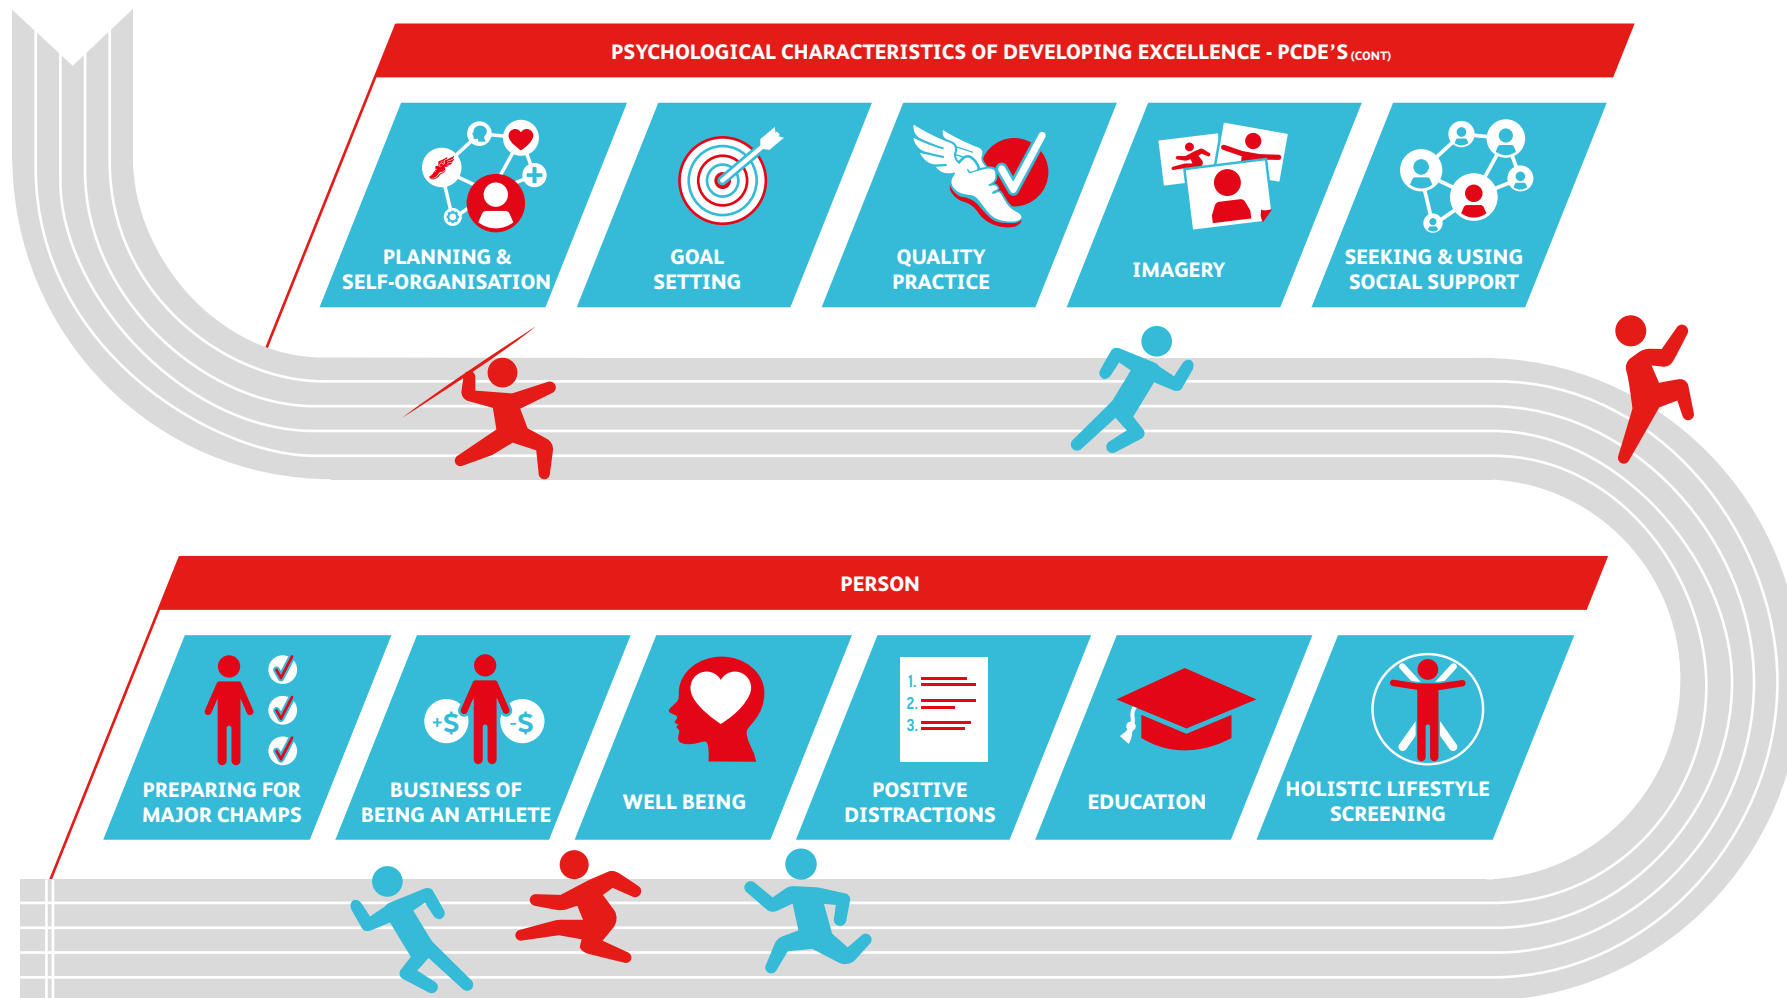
PSYCHOLOGICAL CHARACTERISTICS OF DEVELOPING EXCELLENCE - PCDE'S (CONT)

PLANNING & SELF-ORGANISATION

GOAL SETTING

QUALITY PRACTICE

IMAGERY

SEEKING & USING SOCIAL SUPPORT

PERSON

PREPARING FOR MAJOR CHAMPS

+\$ -\$

BUSINESS OF BEING AN ATHLETE

WELL BEING

1.
2.
3.

POSITIVE DISTRACTIONS

EDUCATION

HOLISTIC LIFESTYLE SCREENING